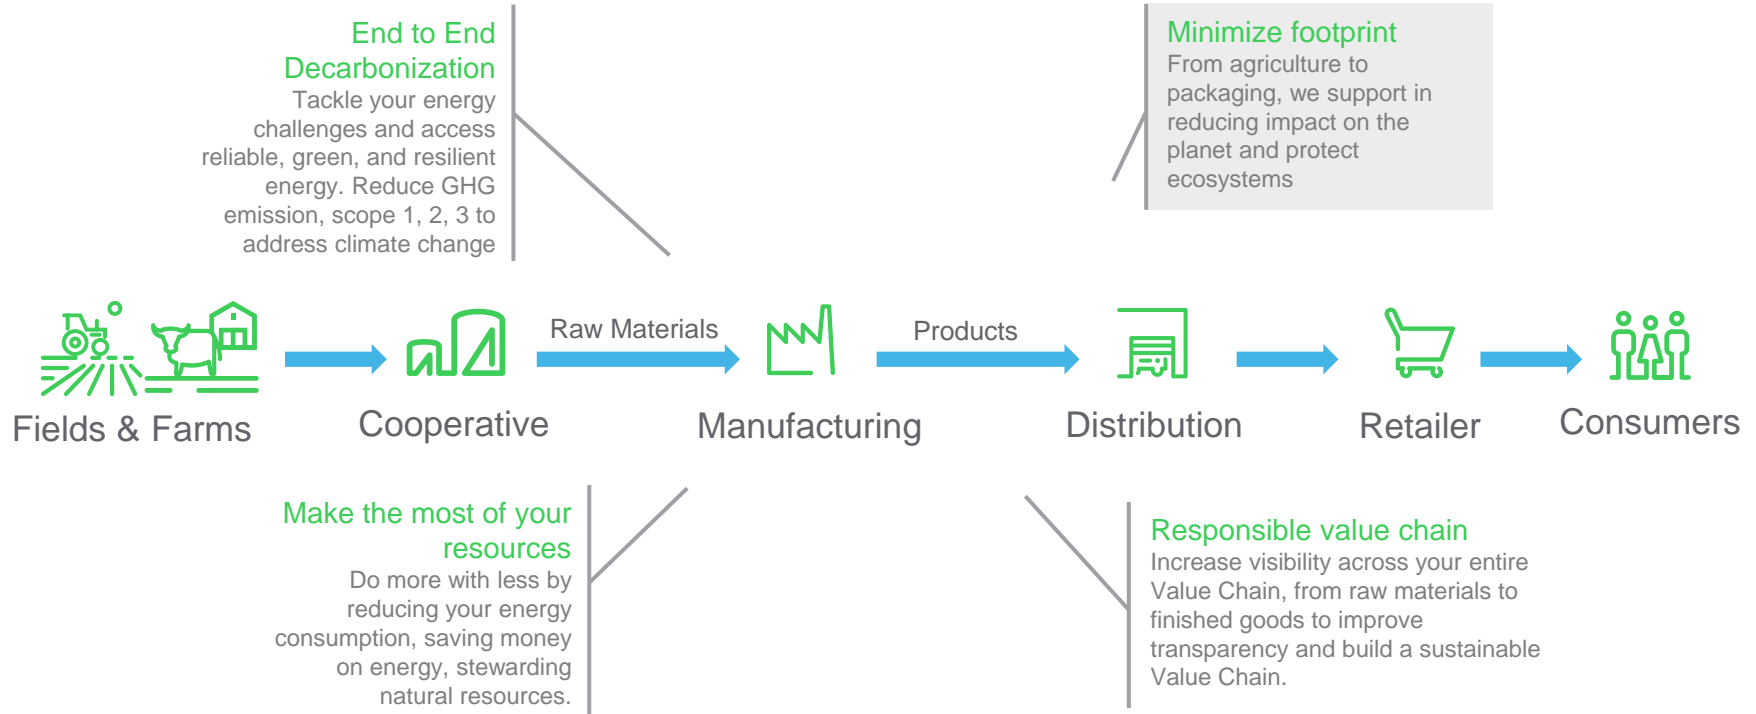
End to End Decarbonization
Tackle your energy challenges and access reliable, green, and resilient energy. Reduce GHG emission, scope 1, 2, 3 to address climate change

Minimize footprint
From agriculture to packaging, we support in reducing impact on the planet and protect ecosystems

Fields & Farms

Cooperative

Raw Materials

Manufacturing

Products

Distribution

Retailer

Consumers

Make the most of your resources
Do more with less by reducing your energy consumption, saving money on energy, stewarding natural resources.

Responsible value chain
Increase visibility across your entire Value Chain, from raw materials to finished goods to improve transparency and build a sustainable Value Chain.